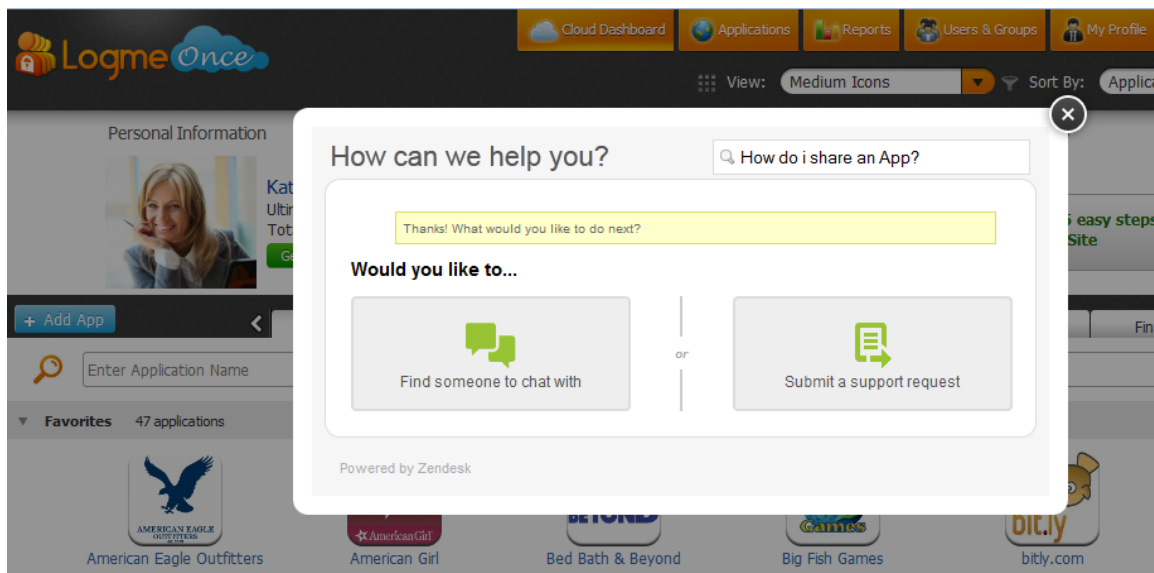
LogmeOnce

Cloud Dashboard
Applications
Reports
Users & Groups
My Profile

View: Medium Icons
Sort By: Applica

Personal Information

Kat
Ultin
Tot
G

5 easy steps
Site

+ Add App

Fin

Enter Application Name

Favorites 47 applications

How can we help you?

How do i share an App?

Thanks! What would you like to do next?

Would you like to...

Find someone to chat with

or

Submit a support request

Powered by Zendesk

AMERICAN EAGLE OUTFITTERS
American Eagle Outfitters
American Girl
American Girl
BEYOND
Bed Bath & Beyond
Games
Big Fish Games
bit.ly
bitly.com